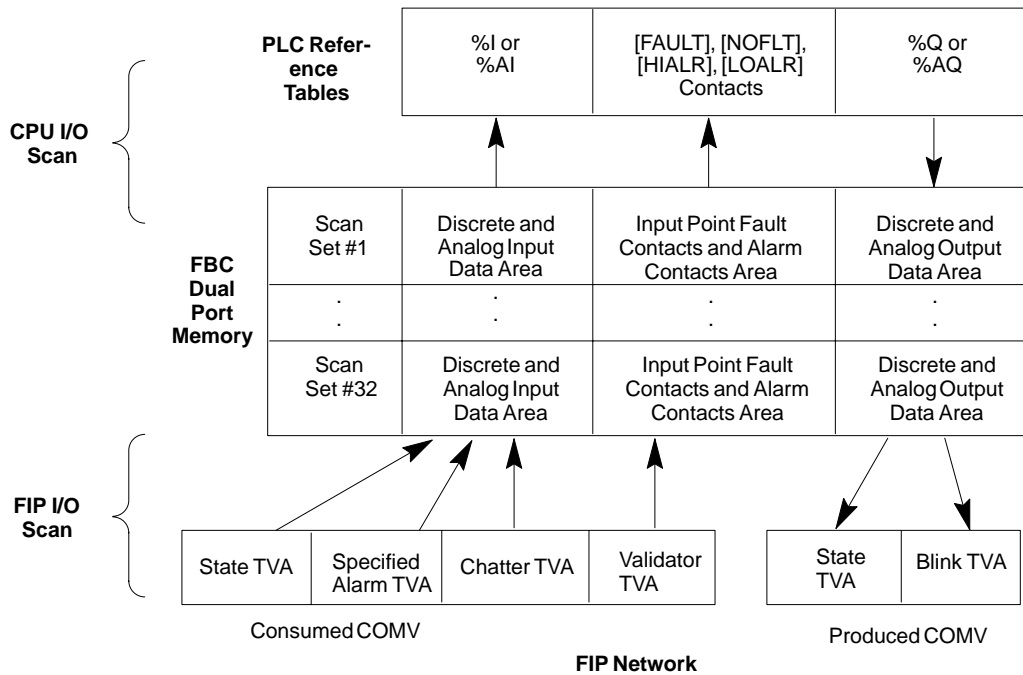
PLC Reference Tables

| %I or %AI | [FAULT], [NOFLT], [HIALR], [LOALR] Contacts | %Q or %AQ |
|---|---|---|

CPU I/O Scan

FBC Dual Port Memory

| Scan Set #1 | Discrete and Analog Input Data Area | Input Point Fault Contacts and Alarm Contacts Area | Discrete and Analog Output Data Area |
|---|---|---|---|
| . . | . . | . . | . . |
| Scan Set #32 | Discrete and Analog Input Data Area | Input Point Fault Contacts and Alarm Contacts Area | Discrete and Analog Output Data Area |

FIP I/O Scan

| State TVA | Specified Alarm TVA | Chatter TVA | Validator TVA |
|---|---|---|---|

Consumed COMV

| State TVA | Blink TVA |
|---|---|

Produced COMV

FIP Network